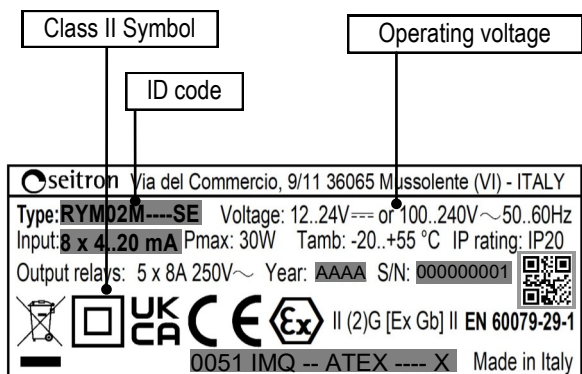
Class II Symbol

Operating voltage

ID code

seitron Via del Commercio, 9/11 36065 Mussolente (VI) - ITALY

Type: RYM02M----SE Voltage: 12..24V⎓ or 100..240V∼50..60Hz

Input: 8 x 4..20 mA Pmax: 30W Tamb: -20..+55 °C IP rating: IP20

Output relays: 5 x 8A 250V∼ Year: AAAA S/N: 000000001

UK CA CE Ex II (2)G [Ex Gb] II EN 60079-29-1

0051 IMQ -- ATEX ---- X Made in Italy